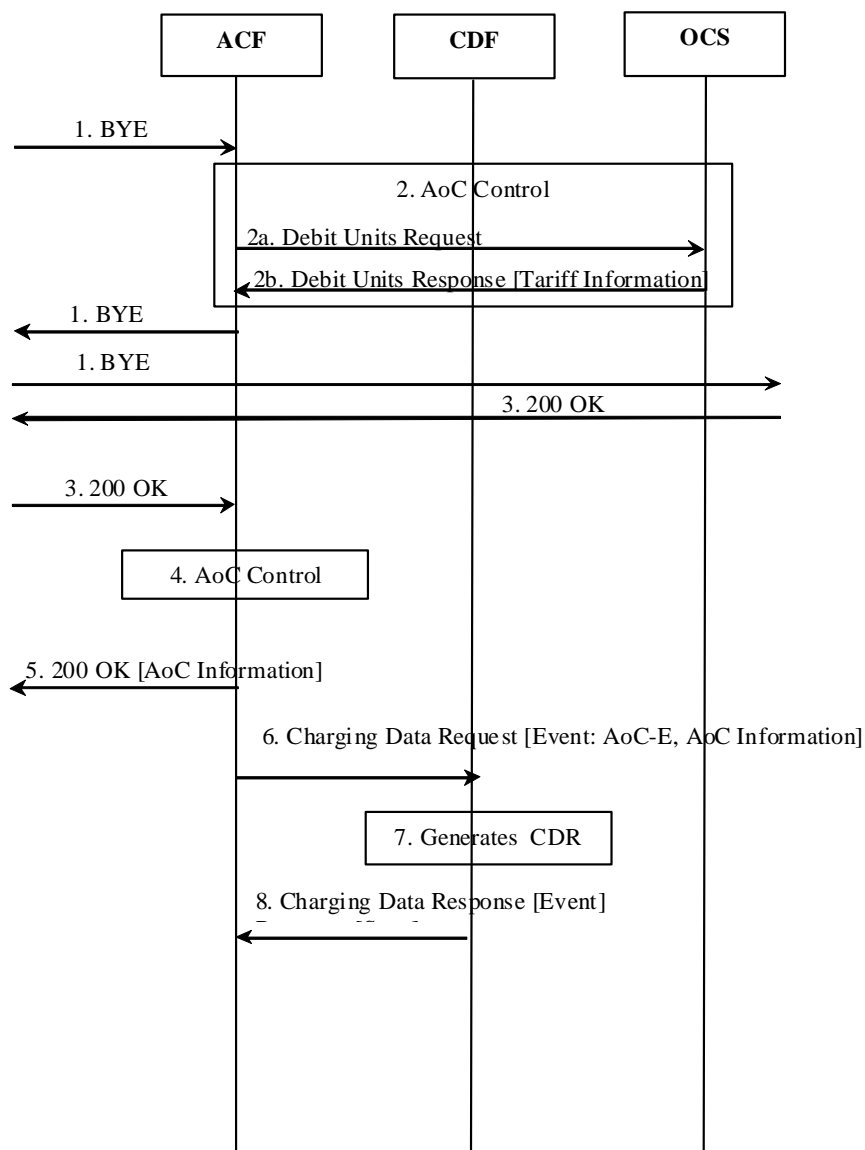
ACF

CDF

OCS

1. BYE

2. AoC Control

2a. Debit Units Request

2b. Debit Units Response [Tariff Information]

1. BYE

1. BYE

3. 200 OK

3. 200 OK

4. AoC Control

5. 200 OK [AoC Information]

6. Charging Data Request [Event: AoC-E, AoC Information]

7. Generates CDR

8. Charging Data Response [Event]